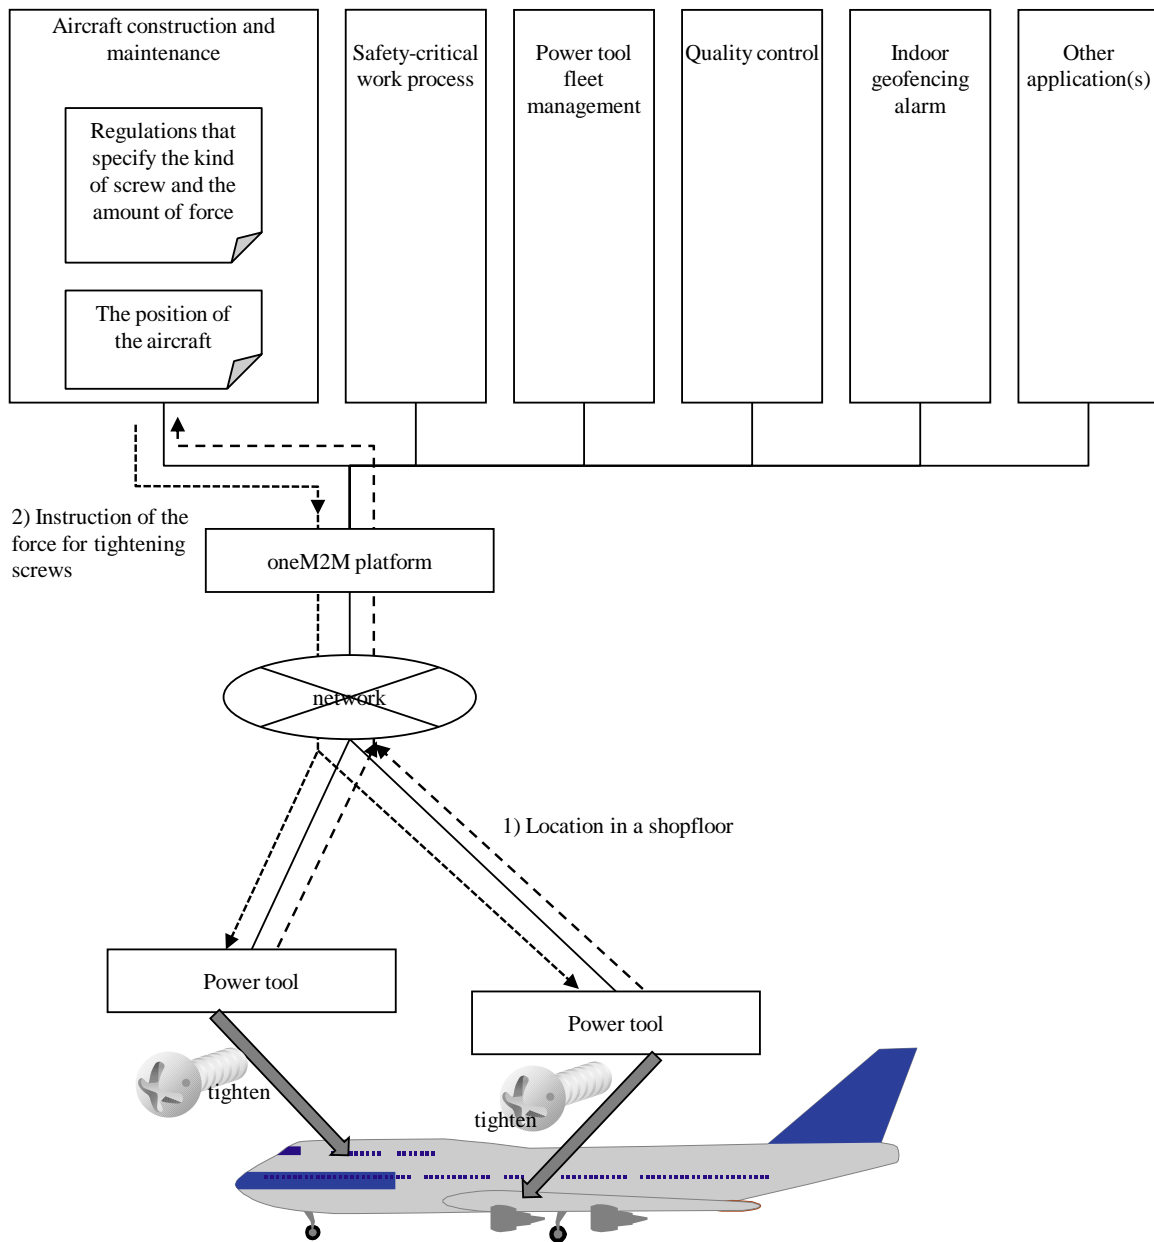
Aircraft construction and maintenance

Regulations that specify the kind of screw and the amount of force

The position of the aircraft

Safety-critical work process

Power tool fleet management

Quality control

Indoor geofencing alarm

Other application(s)

2) Instruction of the force for tightening screws

oneM2M platform

network

1) Location in a shopfloor

Power tool

Power tool

tighten

tighten